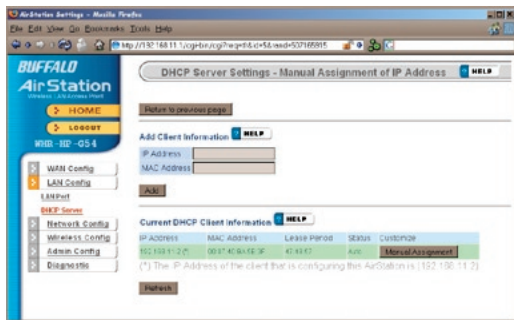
AirStation Settings - Mozilla Firefox

File Edit View Go Bookmarks Tools Help

http://192.168.11.1/cgi-bin/cgi?req=frm&frm=dhcp_manual.html&sesid=537165915

BUFFALO

AirStation

Wireless LAN Access Point

HOME

LOGOUT

WHR-HP-G54

WAN Config

LAN Config

LAN Port

DHCP Server

Network Config

Wireless Config

Admin Config

Diagnostic

DHCP Server Settings - Manual Assignment of IP Address

HELP

Return to previous page

Add Client Information

HELP

IP Address

MAC Address

Add

Current DHCP Client Information

HELP

| IP Address | MAC Address | Lease Period | Status | Customize |
|---|---|---|---|---|
| 192.168.11.2 (*) | 00:17:40:8A:5E:3F | 47:43:47 | Auto | Manual Assignment |

(*) The IP Address of the client that is configuring this AirStation is (192.168.11.2)

Refresh